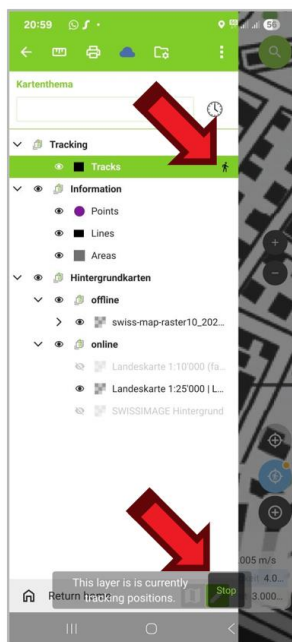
20:59

Kartenthema

Tracking

Tracks

Information

Points

Lines

Areas

Hintergrundkarten

offline

swiss-map-raster10_202...

online

Landeskarte 1:10'000 (fa...

Landeskarte 1:25'000 | L...

SWISSIMAGE Hintergrund

Return home

This layer is currently tracking positions.

Stop

005 m/s

4.0...

3.000...